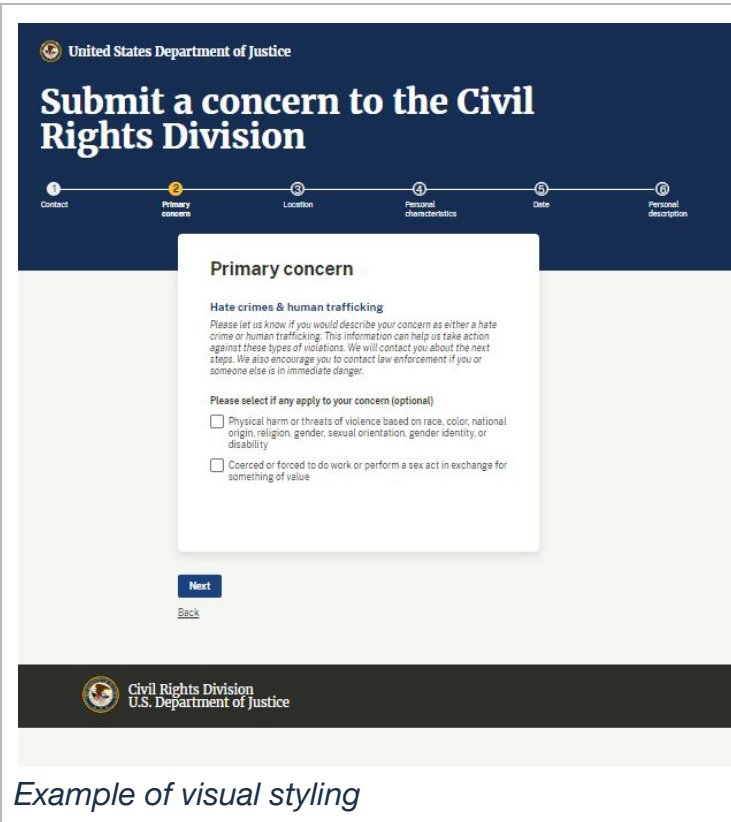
United States Department of Justice

Submit a concern to the Civil Rights Division

1 Contact
2 Primary concern
3 Location
4 Personal characteristics
5 Date
6 Personal description

Primary concern

Hate crimes & human trafficking

Please let us know if you would describe your concern as either a hate crime or human trafficking. This information can help us take action against these types of violations. We will contact you about the next steps. We also encourage you to contact law enforcement if you or someone else is in immediate danger.

Please select if any apply to your concern (optional)

Physical harm or threats of violence based on race, color, national origin, religion, gender, sexual orientation, gender identity, or disability

Coerced or forced to do work or perform a sex act in exchange for something of value

Next

Back

Civil Rights Division
U.S. Department of Justice

Example of visual styling